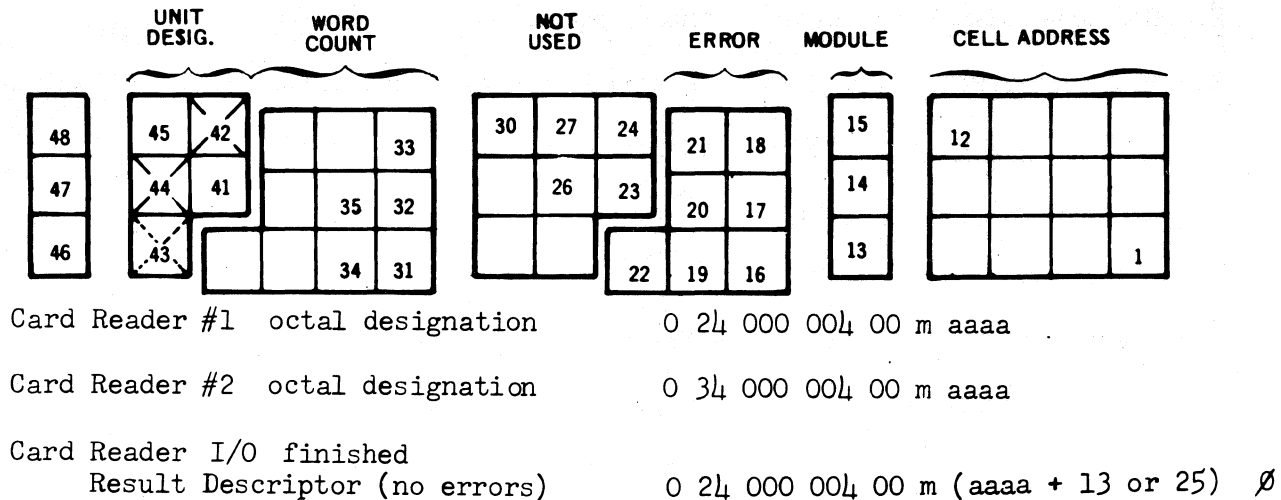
UNIT DESIG. WORD COUNT NOT USED ERROR MODULE CELL ADDRESS

| 48 |
|---|
| 47 |
| 46 |

| 45 | 42 | | | 33 |
|---|---|---|---|---|
| 44 | 41 | | 35 | 32 |
| 43 | | | 34 | 31 |

| 30 | 27 | 24 | | |
|---|---|---|---|---|
| | 26 | 23 | | |
| | | | | |

| 21 | 18 |
|---|---|
| 20 | 17 |
| 22 | 19 | 16 |

| 15 |
|---|
| 14 |
| 13 |

| 12 | | | |
|---|---|---|---|
| | | | |
| | | | 1 |

Card Reader #1 octal designation 0 24 000 004 00 m aaaa

Card Reader #2 octal designation 0 34 000 004 00 m aaaa

Card Reader I/O finished
Result Descriptor (no errors) 0 24 000 004 00 m (aaaa + 13 or 25) Ø